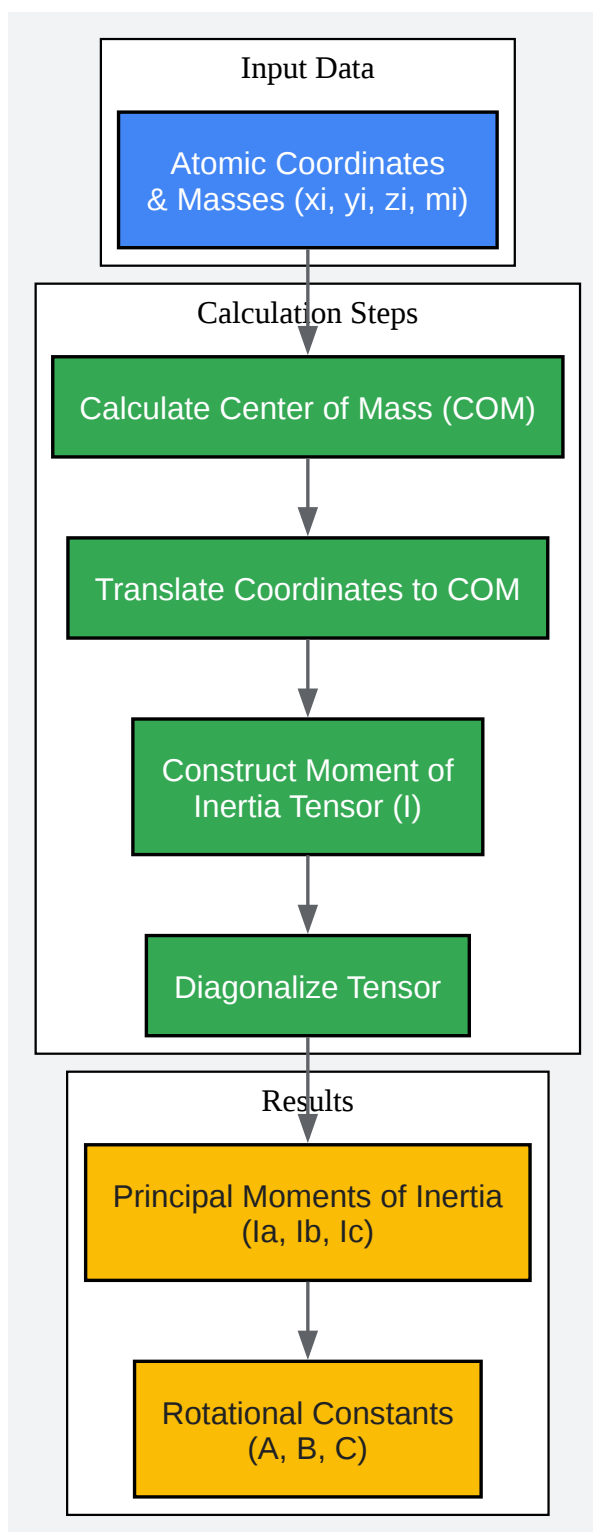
Input Data

Atomic Coordinates & Masses (xi, yi, zi, mi)

Calculation Steps

Calculate Center of Mass (COM)

Translate Coordinates to COM

Construct Moment of Inertia Tensor (I)

Diagonalize Tensor

Results

Principal Moments of Inertia (Ia, Ib, Ic)

Rotational Constants (A, B, C)